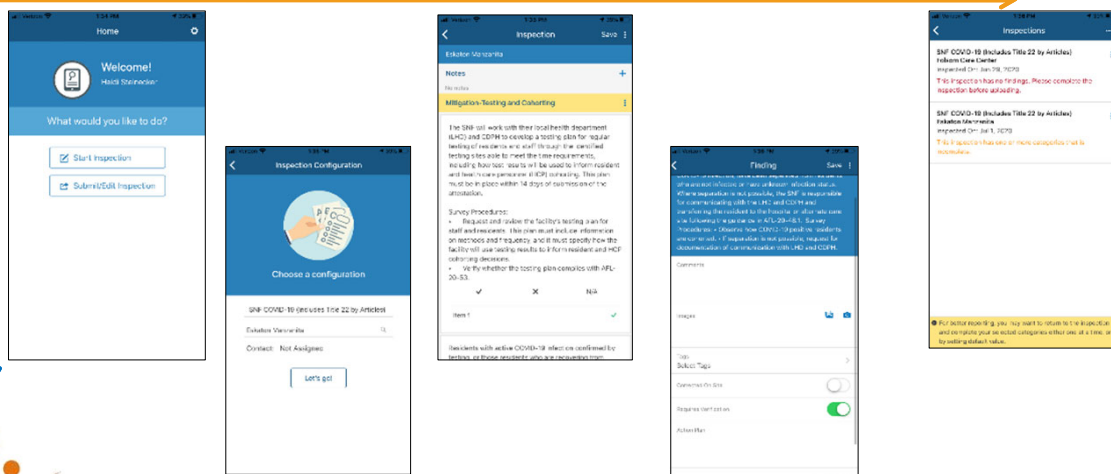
Verizon 1:54 PM 53%

Home

Welcome!
Heidi Steinecker

What would you like to do?

Start Inspection

Submit/Edit Inspection

Verizon 1:33 PM

Inspection Configuration

Choose a configuration

SNF COVID-19 (Includes Title 22 by Articles)

Eskaton Manzanita

Contact: Not Assigned

Let's go!

Verizon 1:33 PM 28%

Inspection Save

Eskaton Manzanita

Notes

No notes

Mitigation-Testing and Cohorting

The SNF will work with their local health department (LHD) and CDPH to develop a testing plan for regular testing of residents and staff through the identified testing sites able to meet the time requirements, including how test results will be used to inform resident and health care personnel (HCP) cohorting. This plan must be in place within 14 days of submission of the attestation.

Survey Procedures:
• Request and review the facility's testing plan for staff and residents. This plan must include information on methods and frequency, and it must specify how the facility will use testing results to inform resident and HCP cohorting decisions.
• Verify whether the testing plan complies with AFL-20-53.

✔ ✕ N/A

Item 1 ✔

Residents with active COVID-19 infection confirmed by testing, or those residents who are recovering from

Finding Save

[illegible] who are not infected or have unknown infection status. Where separation is not possible, the SNF is responsible for communicating with the LHD and CDPH and transferring the resident to the hospital or alternate care site following the guidance in AFL-20-43.1. Survey Procedures: • Observe how COVID-19 positive residents are cohorted. • If separation is not possible, request for documentation of communication with LHD and CDPH.

Comments

Images

Tags
Select Tags

Corrected On Site

Requires Verification

Action Plan

Verizon 1:58 PM

Inspections

SNF COVID-19 (Includes Title 22 by Articles)
Folsom Care Center
Inspected On: Jun 29, 2020
This inspection has no findings. Please complete the inspection before uploading.

SNF COVID-19 (Includes Title 22 by Articles)
Eskaton Manzanita
Inspected On: Jul 1, 2020
This inspection has one or more categories that is incomplete.

For better reporting, you may want to return to the inspection and complete your selected categories either one at a time, or by setting default value.